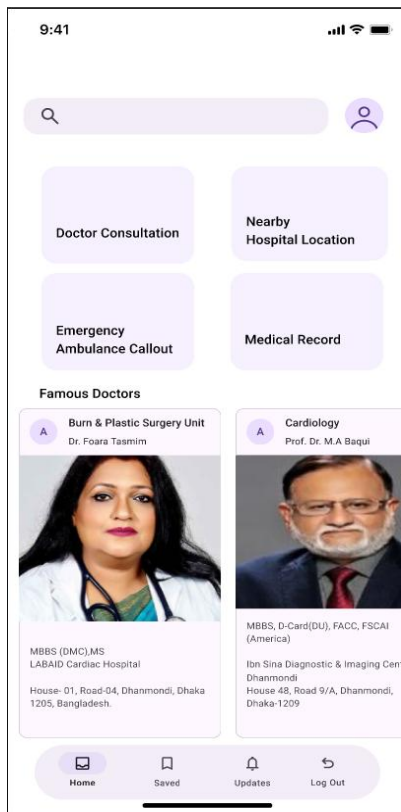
9:41

Doctor Consultation

Nearby Hospital Location

Emergency Ambulance Callout

Medical Record

Famous Doctors

A

Burn & Plastic Surgery Unit

Dr. Foara Tasmim

MBBS (DMC),MS
LABAID Cardiac Hospital

House- 01, Road-04, Dhanmondi, Dhaka 1205, Bangladesh.

A

Cardiology

Prof. Dr. M.A Baqui

MBBS, D-Card(DU), FACC, FSCAI (America)

Ibn Sina Diagnostic & Imaging Cen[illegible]
Dhanmondi
House 48, Road 9/A, Dhanmondi, Dhaka-1209

Home

Saved

Updates

Log Out